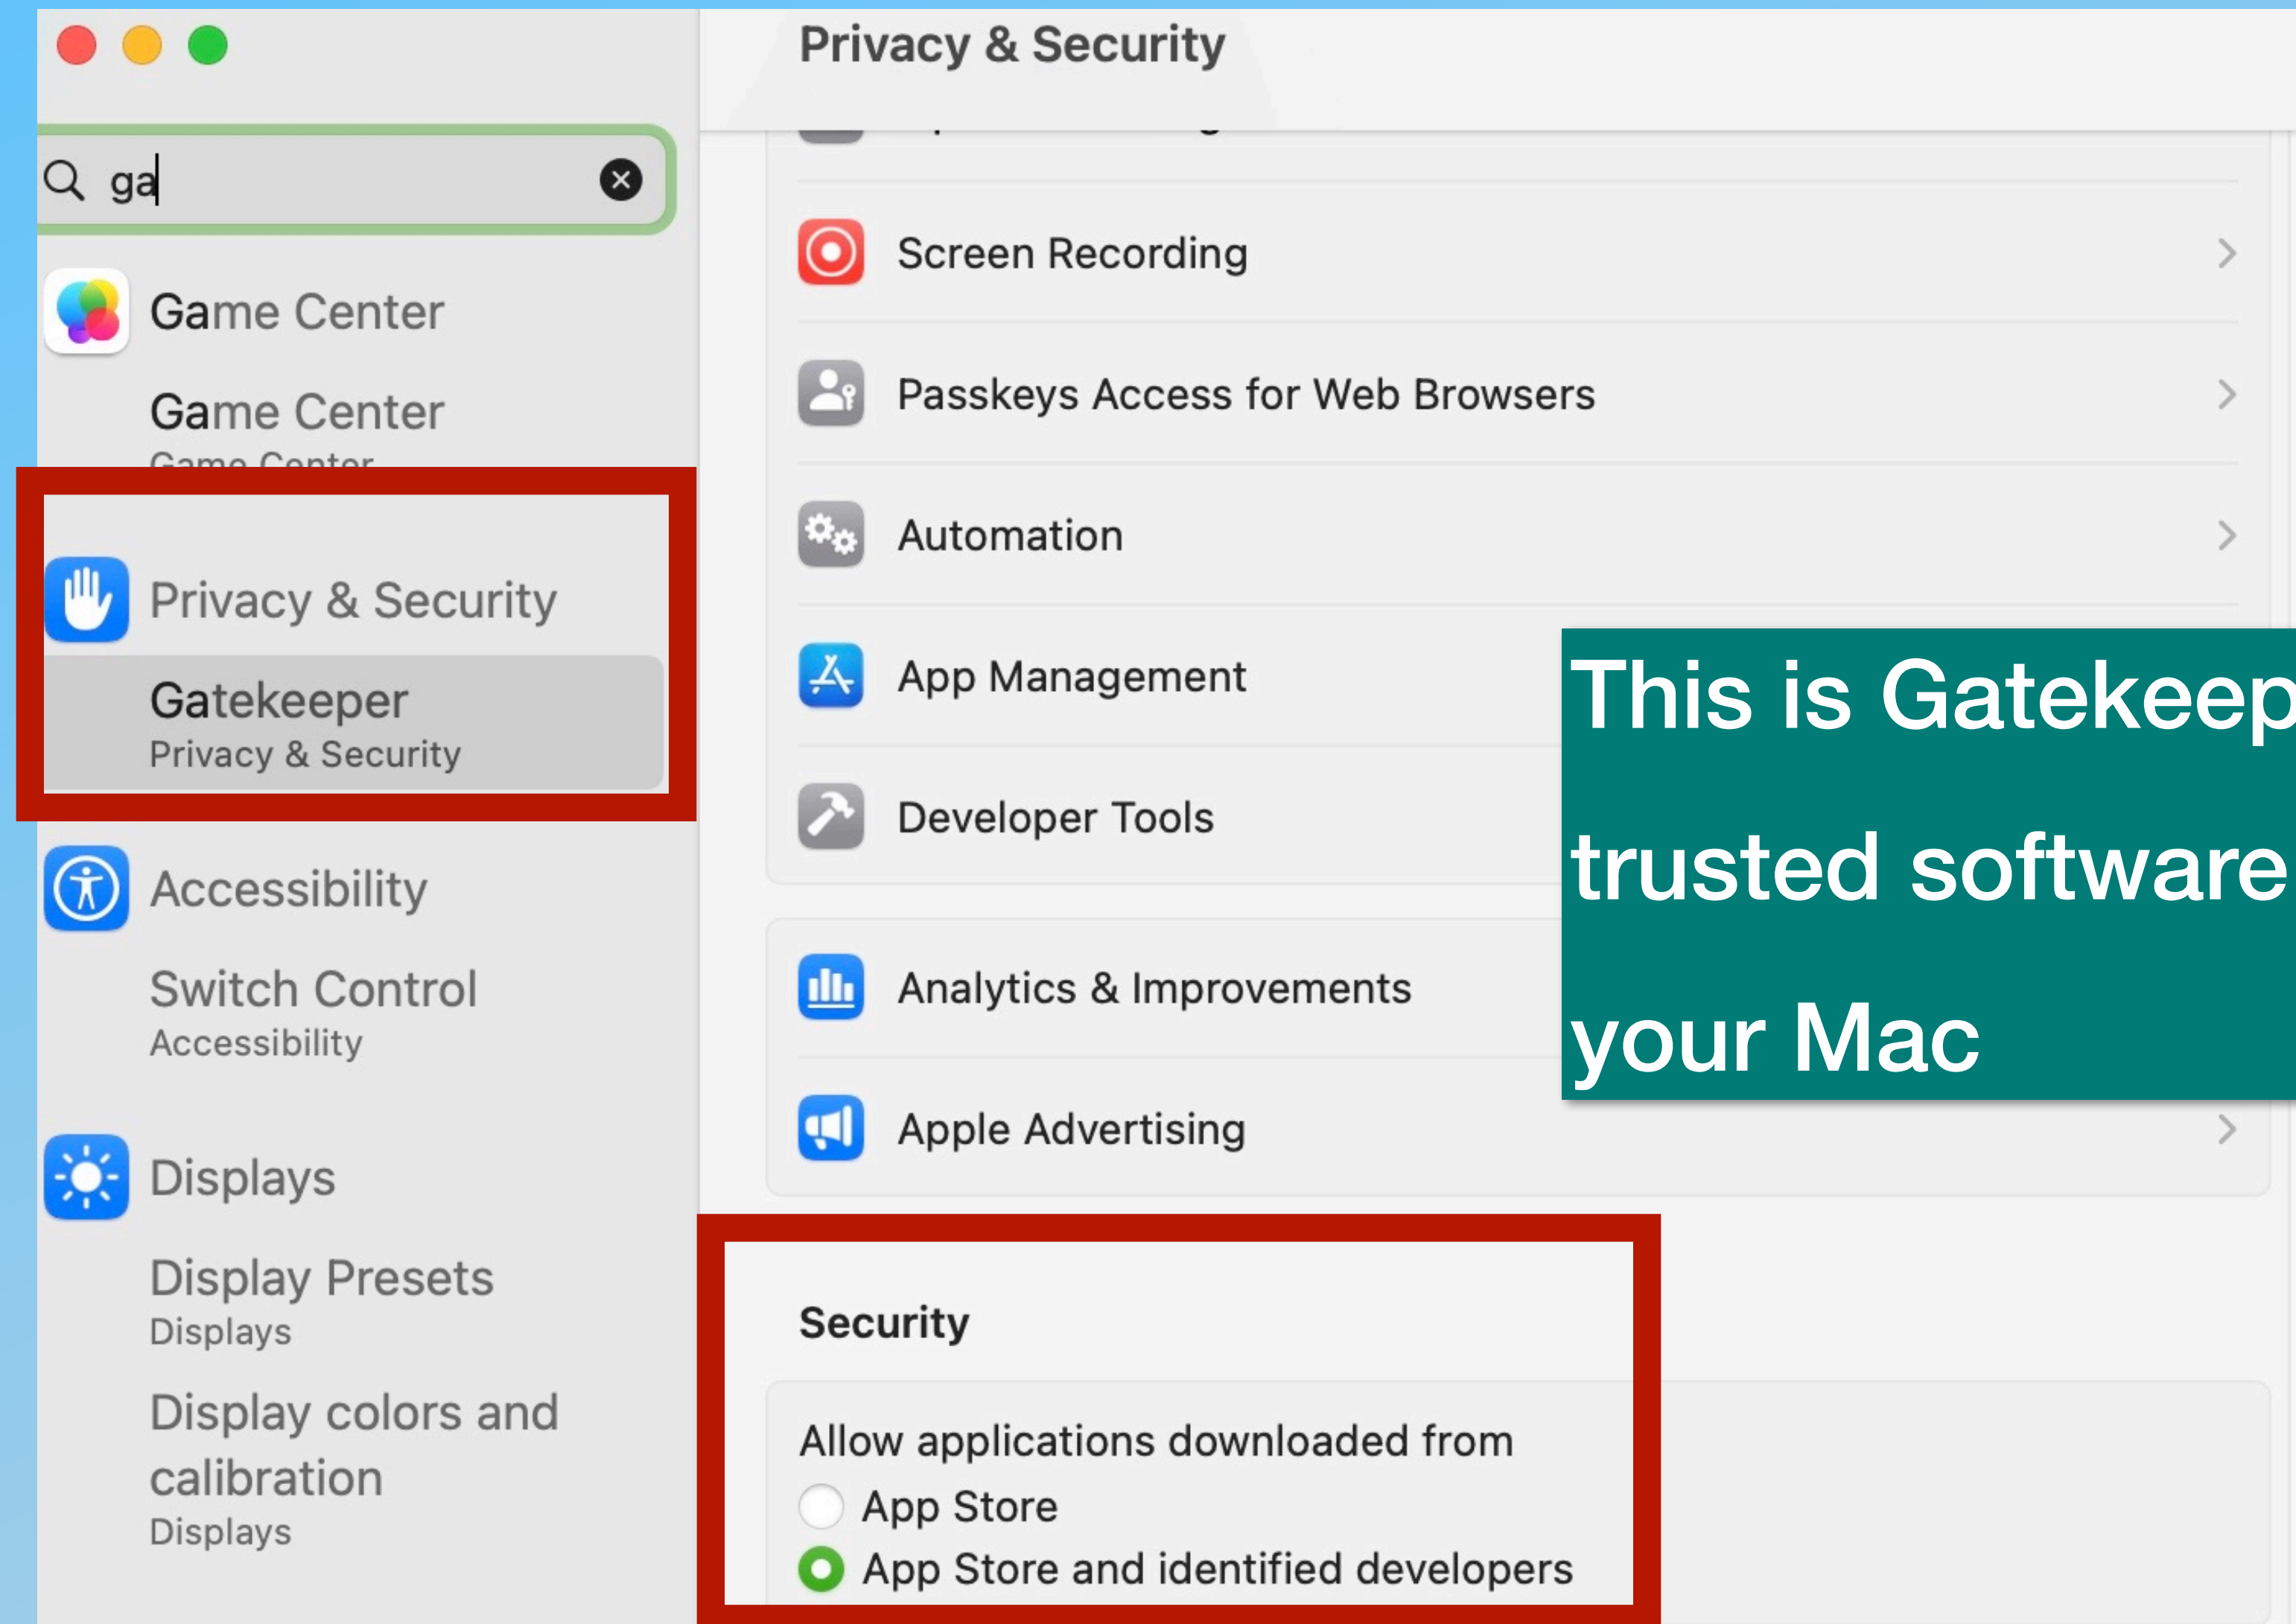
Privacy & Security

ga

Game Center

Game Center
Game Center

Privacy & Security

Gatekeeper
Privacy & Security

Accessibility

Switch Control
Accessibility

Displays

Display Presets
Displays

Display colors and calibration
Displays

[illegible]

Screen Recording

Passkeys Access for Web Browsers

Automation

App Management

Developer Tools

Analytics & Improvements

Apple Advertising

This is Gatekeep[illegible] trusted software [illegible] your Mac

Security

Allow applications downloaded from
App Store
App Store and identified developers